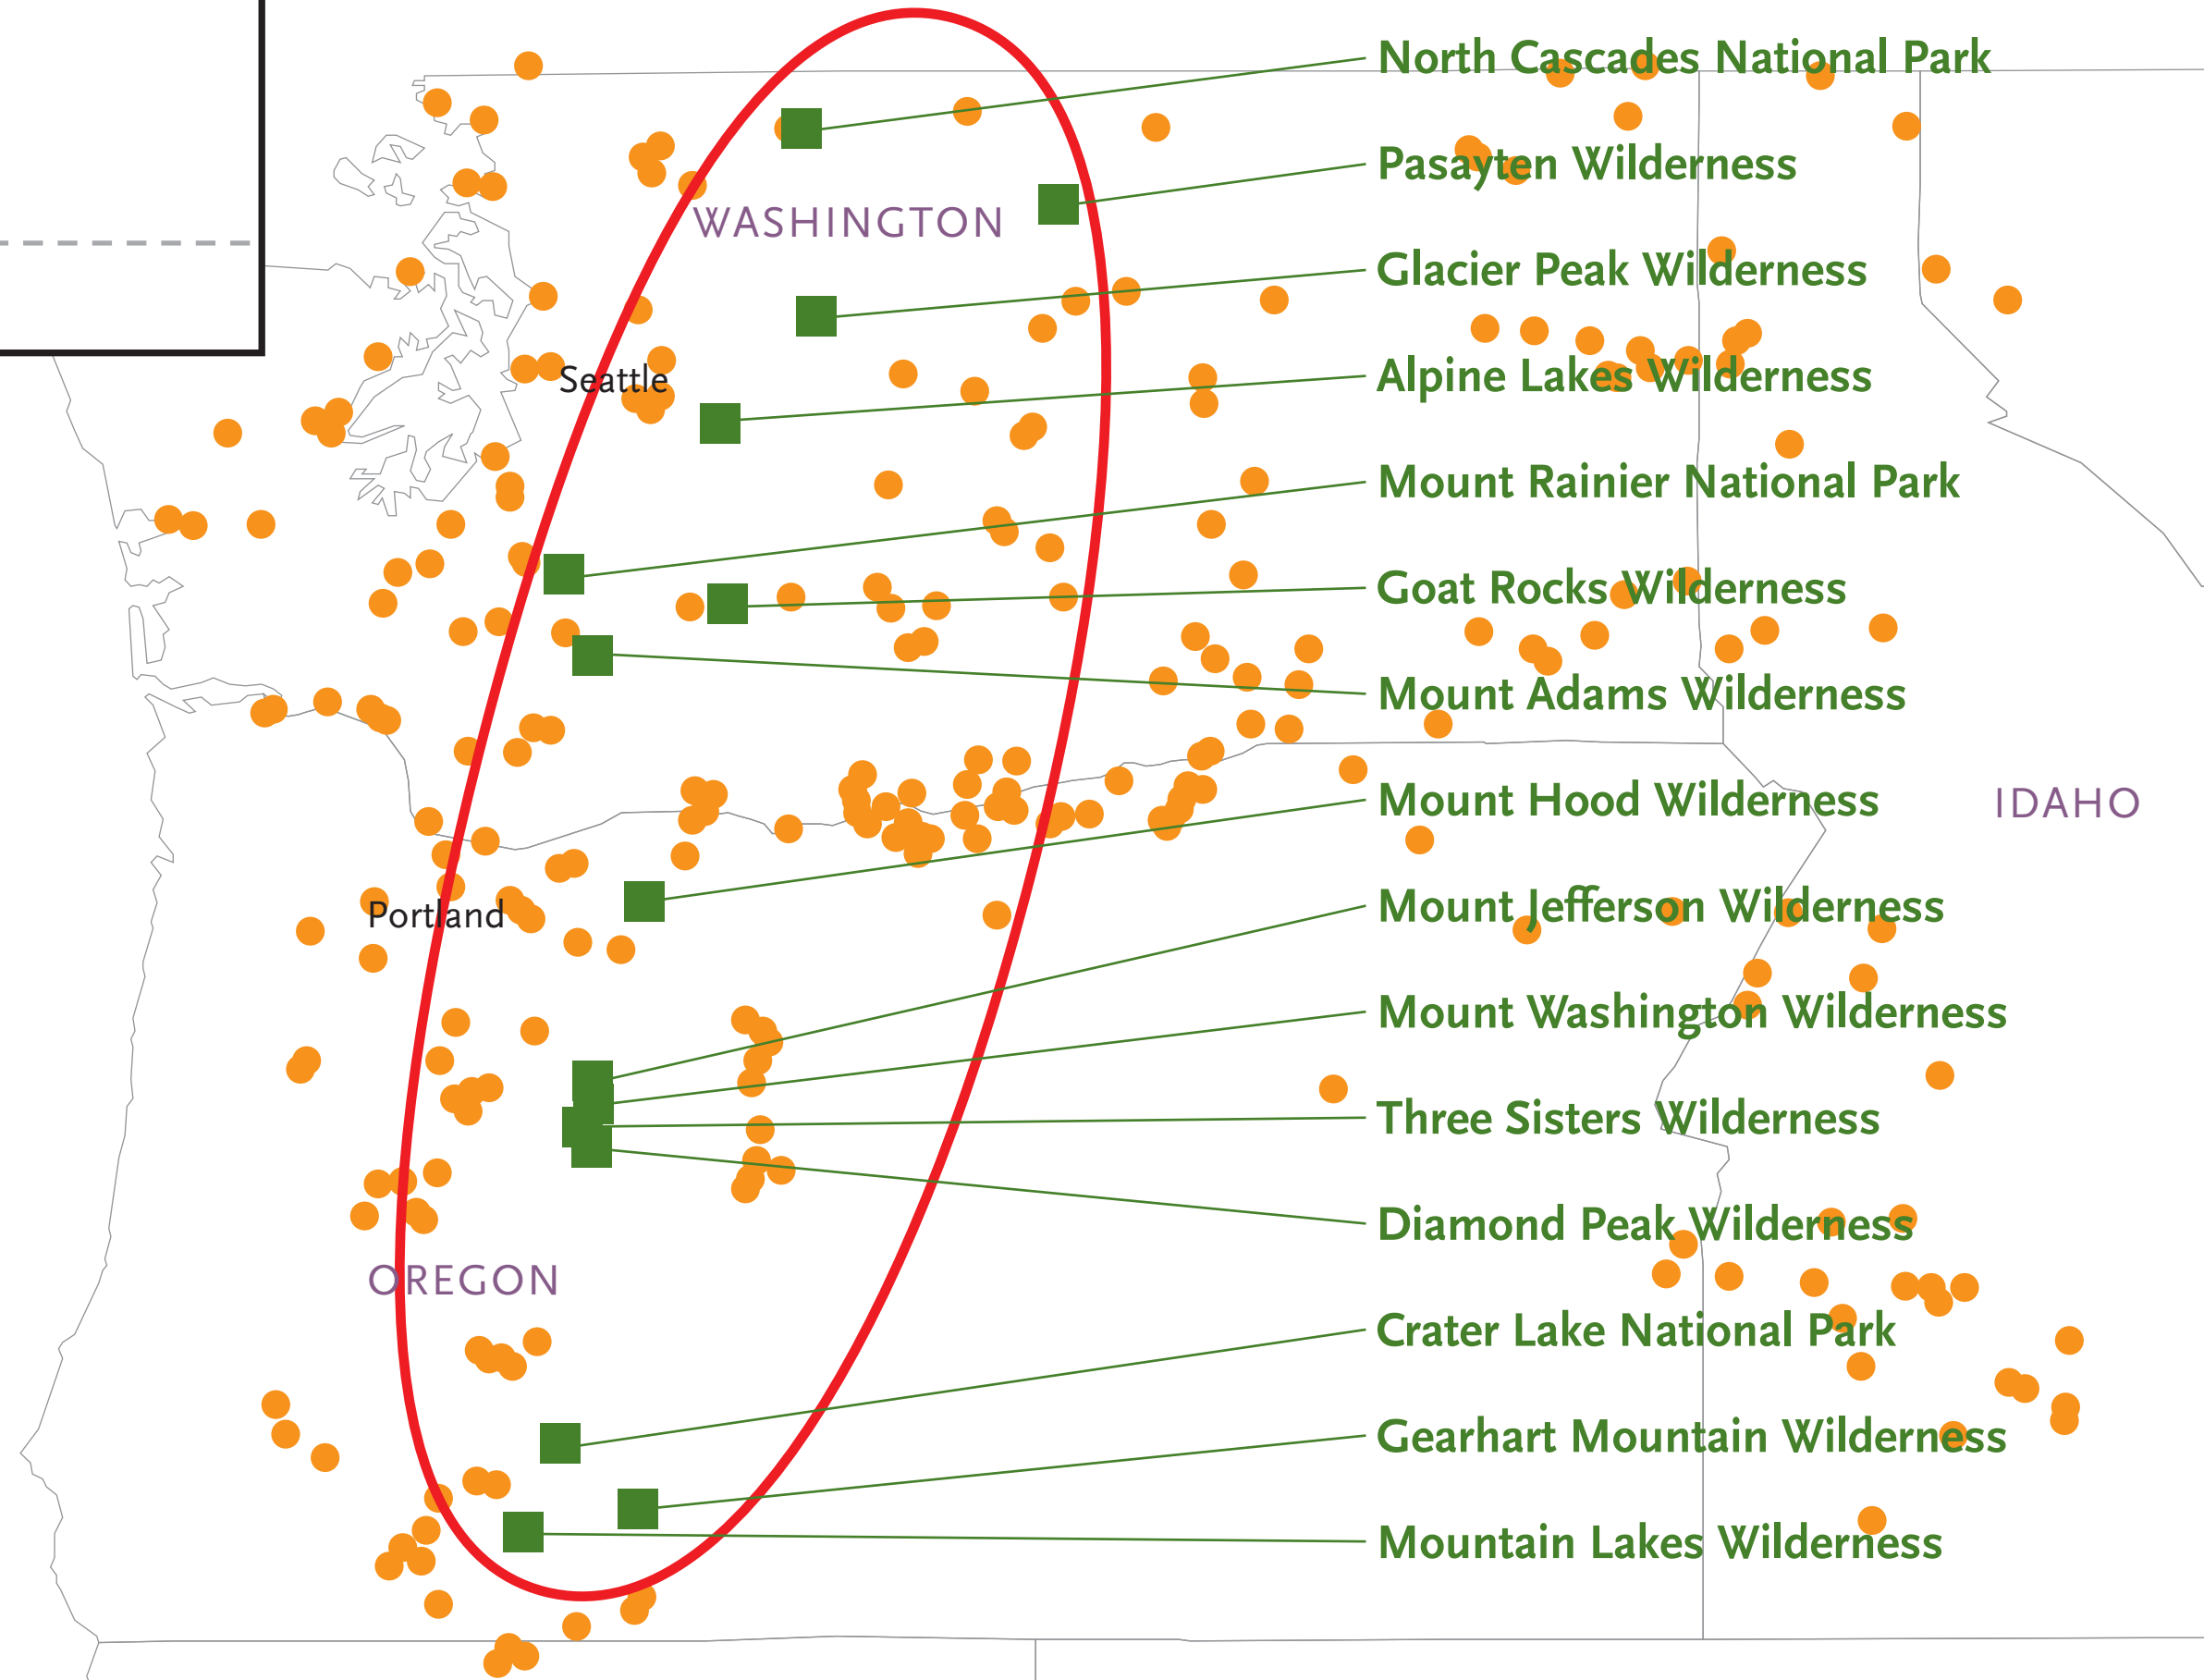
WASHINGTON

Seattle

Portland

OREGON

IDAHO

North Cascades National Park
Pasayten Wilderness
Glacier Peak Wilderness
Alpine Lakes Wilderness
Mount Rainier National Park
Goat Rocks Wilderness
Mount Adams Wilderness
Mount Hood Wilderness
Mount Jefferson Wilderness
Mount Washington Wilderness
Three Sisters Wilderness
Diamond Peak Wilderness
Crater Lake National Park
Gearhart Mountain Wilderness
Mountain Lakes Wilderness